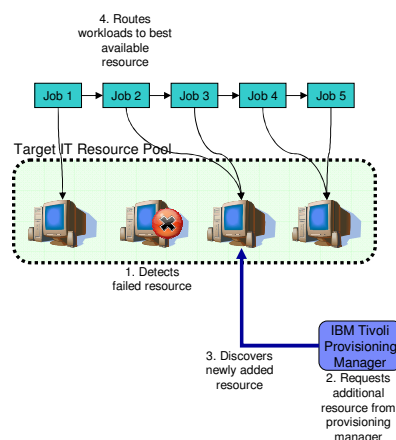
4. Routes workloads to best available resource

Job 1

Job 2

Job 3

Job 4

Job 5

Target IT Resource Pool

1. Detects failed resource

3. Discovers newly added resource

IBM Tivoli Provisioning Manager

2. Requests additional resource from provisioning manager